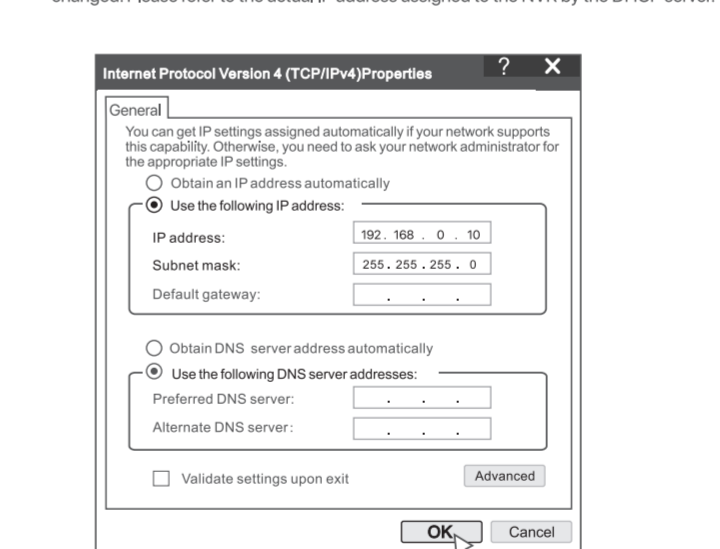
changed. Please refer to the actual IP address assigned to the NVR by the DHCP server.

Internet Protocol Version 4 (TCP/IPv4)Properties ? ✕

General

You can get IP settings assigned automatically if your network supports this capability. Otherwise, you need to ask your network administrator for the appropriate IP settings.

Obtain an IP address automatically

Use the following IP address:

IP address: 192 . 168 . 0 . 10

Subnet mask: 255 . 255 . 255 . 0

Default gateway: . . .

Obtain DNS server address automatically

Use the following DNS server addresses:

Preferred DNS server: . . .

Alternate DNS server: . . .

Validate settings upon exit

Advanced

OK Cancel